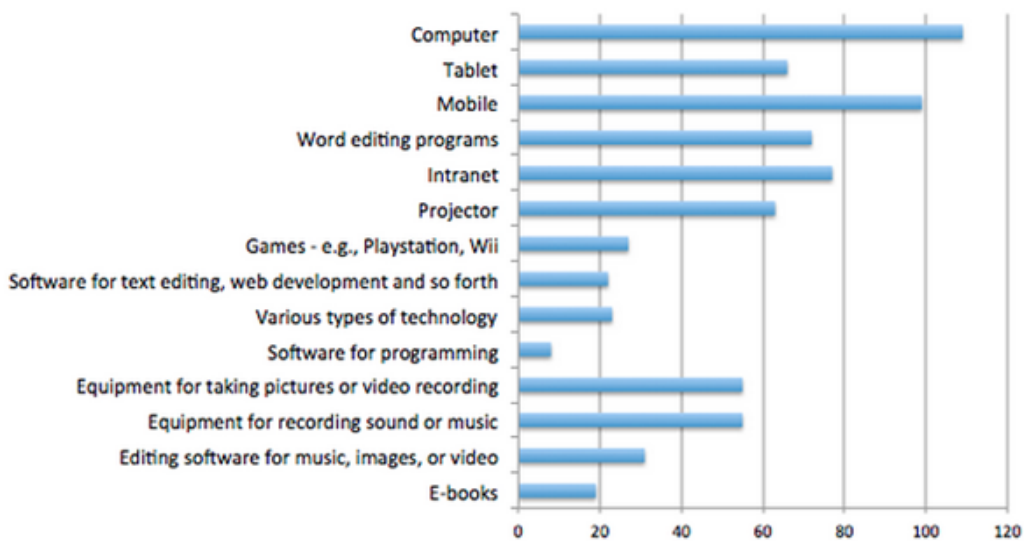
Computer
Tablet
Mobile
Word editing programs
Intranet
Projector
Games - e.g., Playstation, Wii
Software for text editing, web development and so forth
Various types of technology
Software for programming
Equipment for taking pictures or video recording
Equipment for recording sound or music
Editing software for music, images, or video
E-books

0 20 40 60 80 100 120